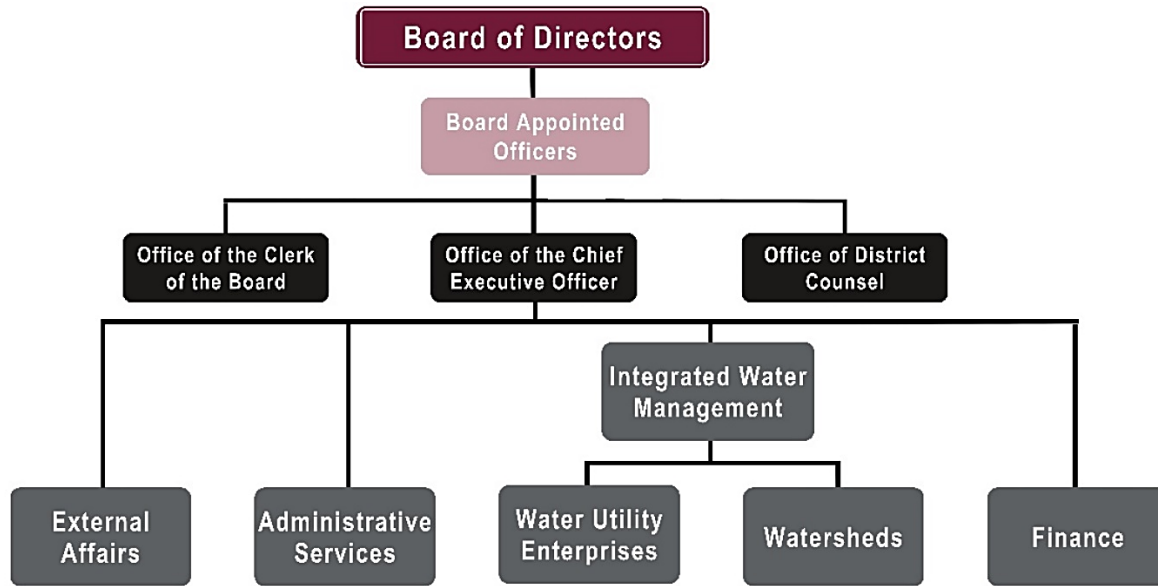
Board of Directors

Board Appointed Officers

Office of the Clerk of the Board

Office of the Chief Executive Officer

Office of District Counsel

Integrated Water Management

External Affairs

Administrative Services

Water Utility Enterprises

Watersheds

Finance